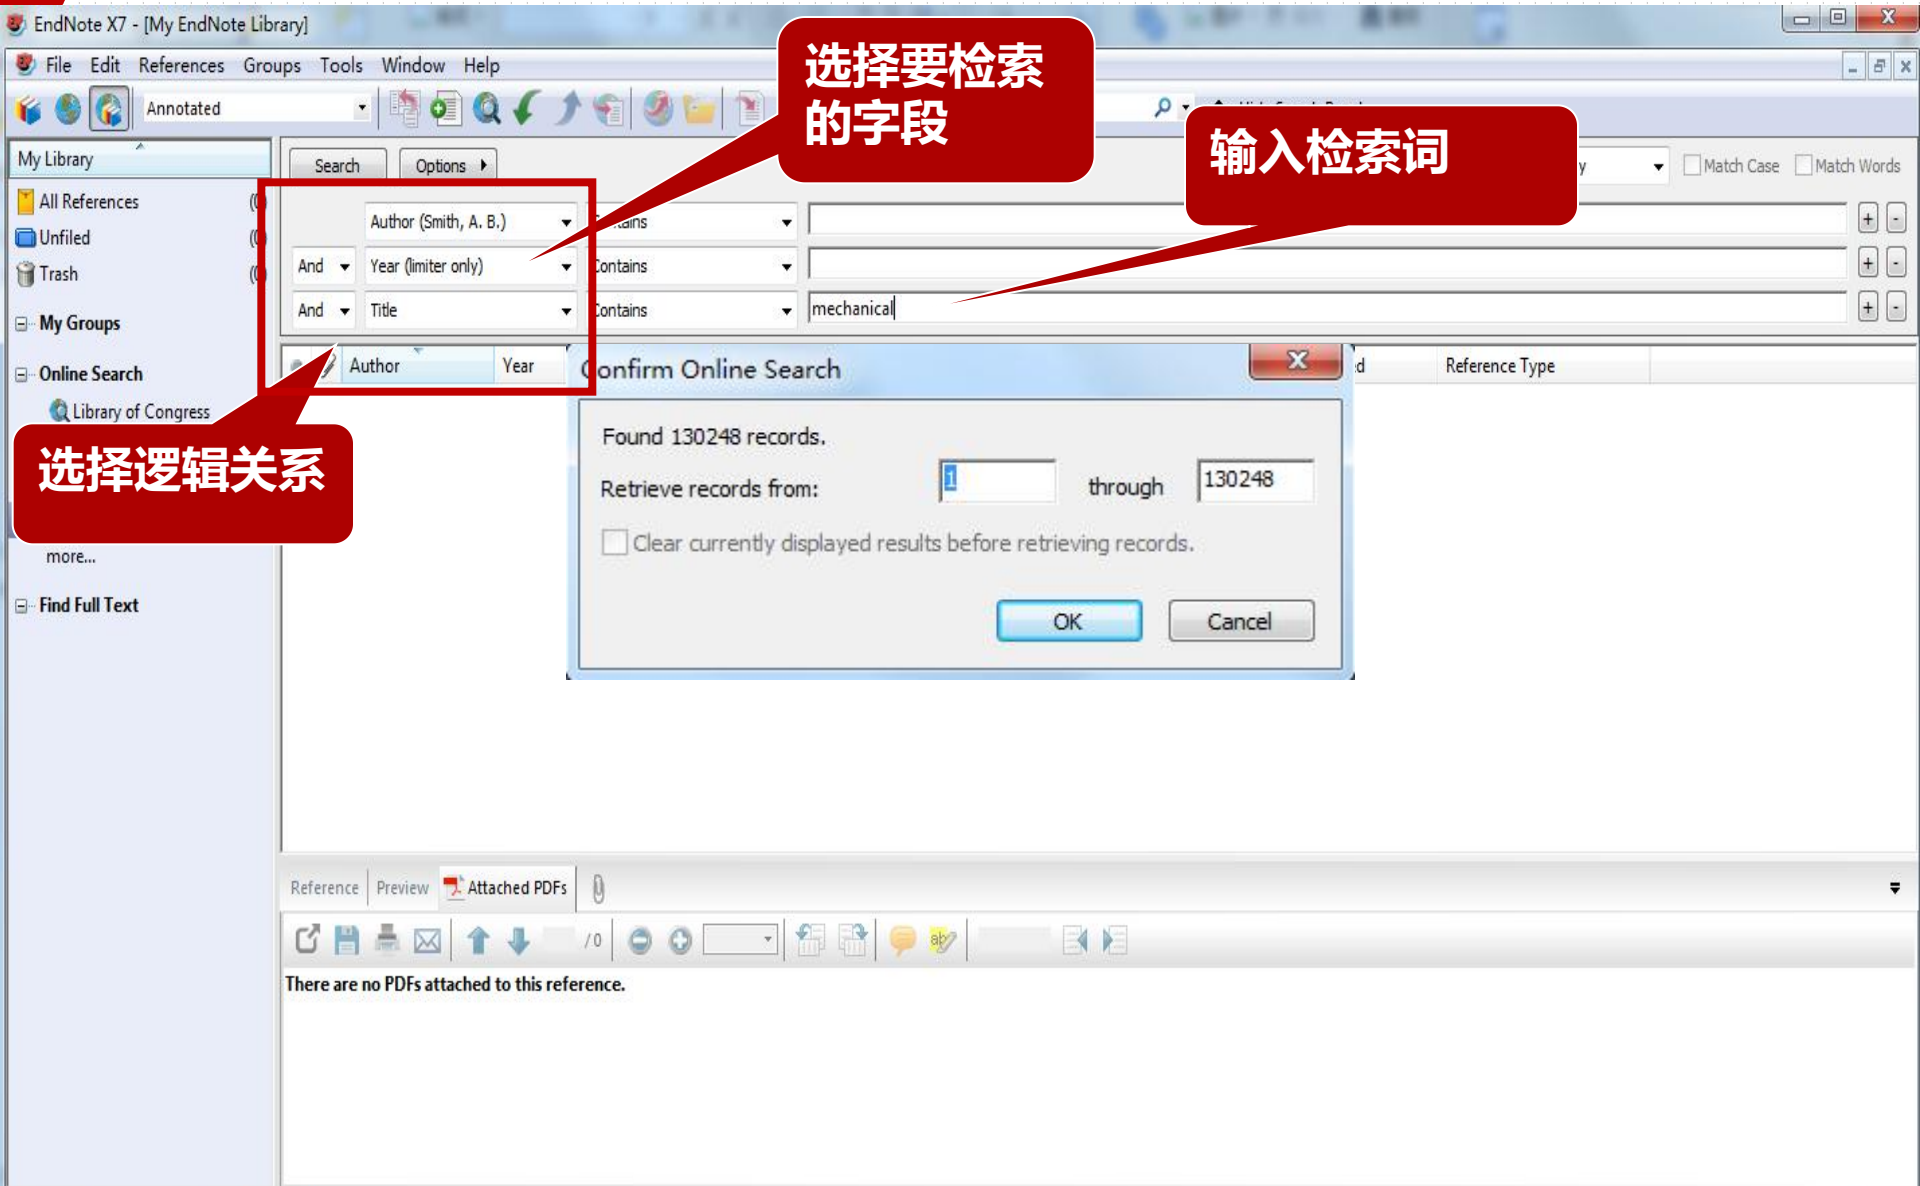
EndNote X7 - [My EndNote Library]

File Edit References Groups Tools Window Help

Annotated

选择要检索的字段

输入检索词

My Library

All References

Unfiled

Trash

My Groups

Online Search

Library of Congress

选择逻辑关系

more...

Find Full Text

Search Options

Match Case Match Words

Author (Smith, A. B.) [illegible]ains

And Year (limiter only) Contains

And Title Contains mechanical

Author Year

Confirm Online Search

Found 130248 records.

Retrieve records from: 1 through 130248

Clear currently displayed results before retrieving records.

OK Cancel

Reference Type

Reference Preview Attached PDFs

/0

There are no PDFs attached to this reference.